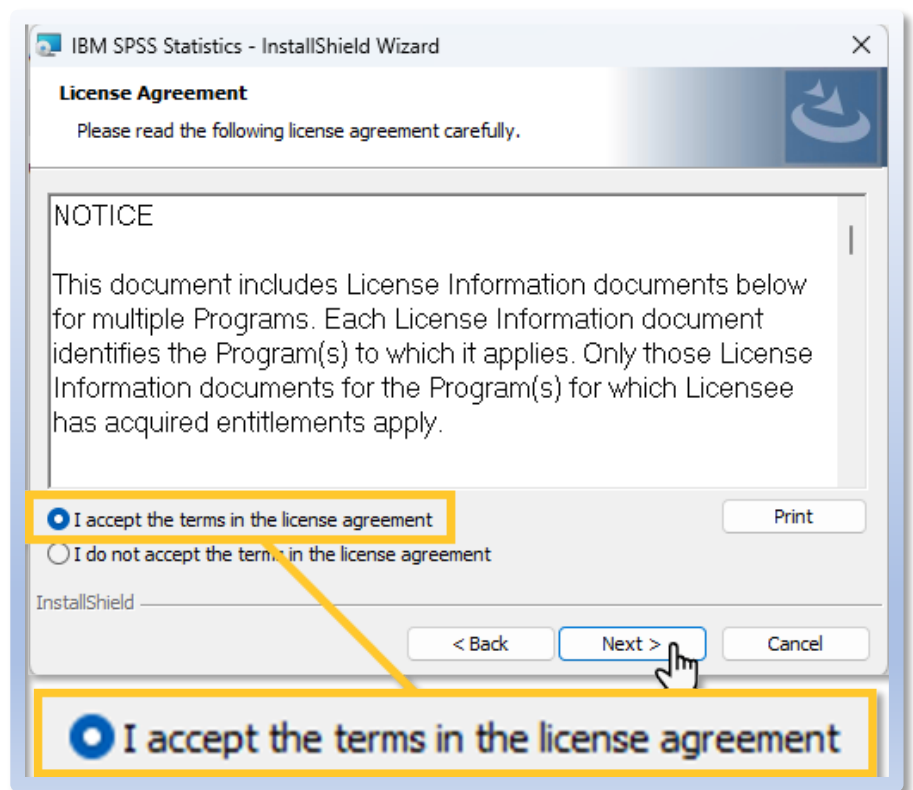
IBM SPSS Statistics - InstallShield Wizard

License Agreement

Please read the following license agreement carefully.

NOTICE

This document includes License Information documents below for multiple Programs. Each License Information document identifies the Program(s) to which it applies. Only those License Information documents for the Program(s) for which Licensee has acquired entitlements apply.

I accept the terms in the license agreement

Print

I do not accept the terms in the license agreement

InstallShield

< Back

Next >

Cancel

I accept the terms in the license agreement